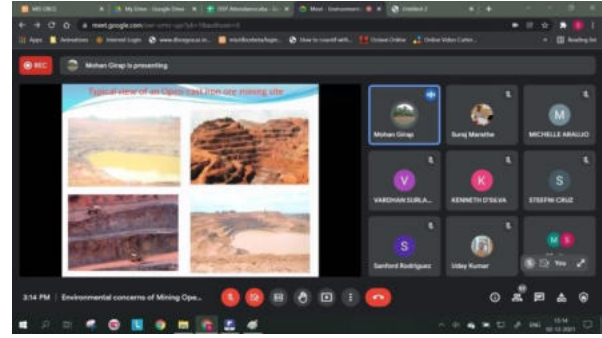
MS ONCE
My Drive - Google Drive
Meet - Environment
Untitled 2
meet.google.com/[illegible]
Apps
Animations
Interest Login
www.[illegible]
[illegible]
How to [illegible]
Online Online
Online Video Cutter
Reading list

REC
Mohan Girap is presenting

Typical view of an Open Cast Iron ore mining site

Mohan Girap
Suraj Marathe
M
MICHELLE ARAUJO
V
VARDHAN SURLA...
K
KENNETH D'SILVA
S
STEEFNI CRUZ
S
Sanford Rodriguez
Uday Kumar
You

3:14 PM | Environmental concerns of Mining Ope...

15:14
02-12-2021